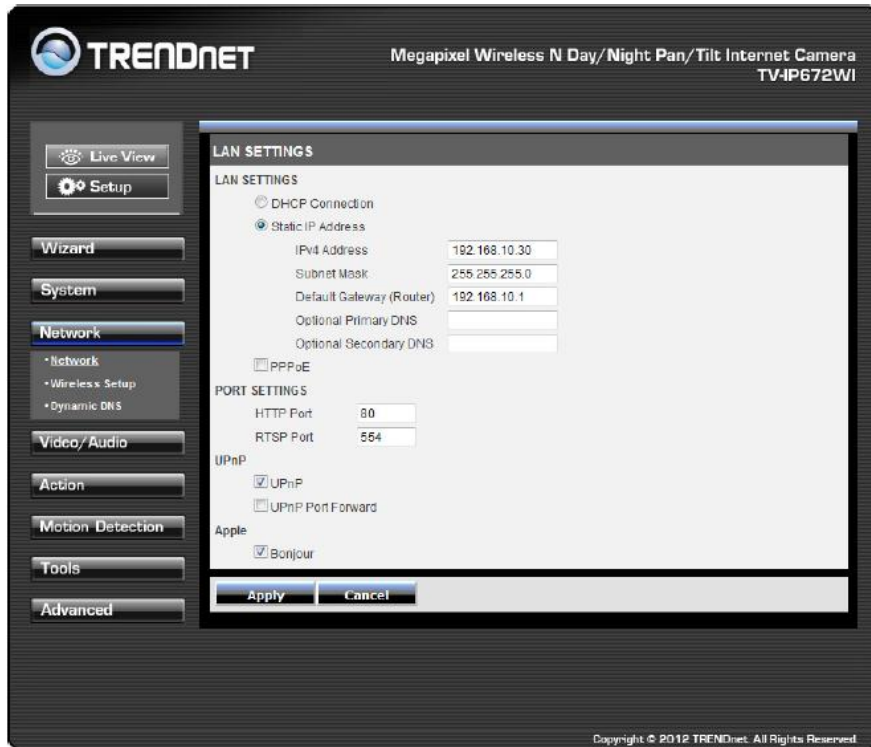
TRENDnet

Megapixel Wireless N Day/Night Pan/Tilt Internet Camera
TV-IP672WI

Live View
Setup

Wizard
System
Network
• Network
• Wireless Setup
• Dynamic DNS
Video/Audio
Action
Motion Detection
Tools
Advanced

LAN SETTINGS

LAN SETTINGS
DHCP Connection
Static IP Address

| IPv4 Address | 192.168.10.30 |
|---|---|
| Subnet Mask | 255.255.255.0 |
| Default Gateway (Router) | 192.168.10.1 |
| Optional Primary DNS | |
| Optional Secondary DNS | |

PPPoE

PORT SETTINGS

| HTTP Port | 80 |
|---|---|
| RTSP Port | 554 |

UPnP
UPnP
UPnP Port Forward

Apple
Bonjour

Apply Cancel

Copyright © 2012 TRENDnet. All Rights Reserved.